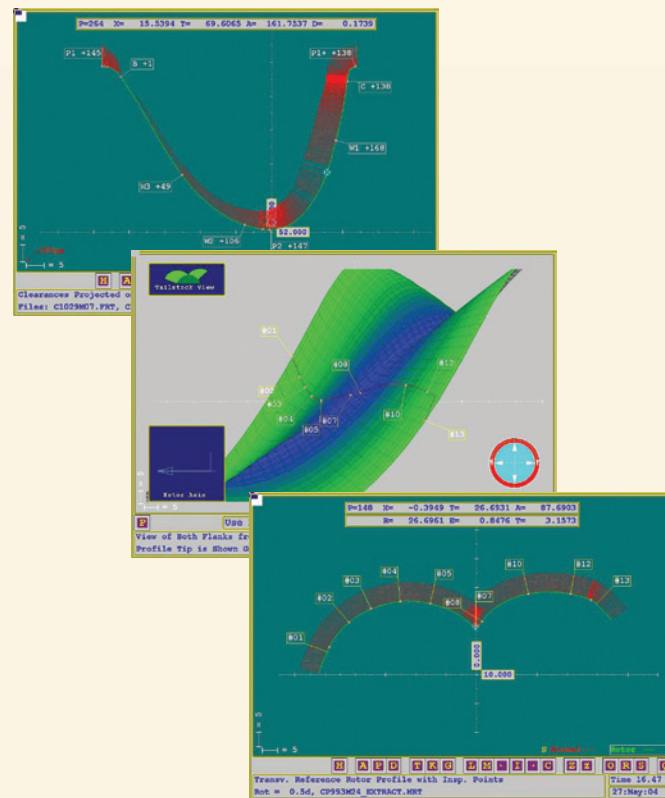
P=264 X= 15.5394 Y= 69.6065 A= 161.7537 D= 0.1739

P1 +145
B +1
P1* +138
C +138
W1 +168
W3 +49
W2 +106
P2 +147
52.000
5
5
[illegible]

H A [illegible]

Clearances Projected o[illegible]
Files: C1039M07.PRT, C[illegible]

Tailstock View
Ø01
Ø02
Ø03
Ø04
Ø05
Ø07
Ø08
Ø10
Ø12
Ø13
Rotor Axis
5
5

F Uso
View of Both Flanks fr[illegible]
Profile Tip is Shown O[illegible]

P=148 X= -0.3949 Y= 26.6931 A= 87.6903
R= 26.6961 E= 0.8476 T= 3.1573

Ø01
Ø02
Ø03
Ø04
Ø05
Ø06
Ø07
Ø10
Ø12
Ø13
0.000
10.000
5
5
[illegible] Rotor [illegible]

H A P D T K G L M + I + C Z Z O R S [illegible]

Transv. Reference Rotor Profile with Insp. Points
Rot = 0.5d, CP993M24_EXTRACT.MRT
Time 16.47
27:May:04